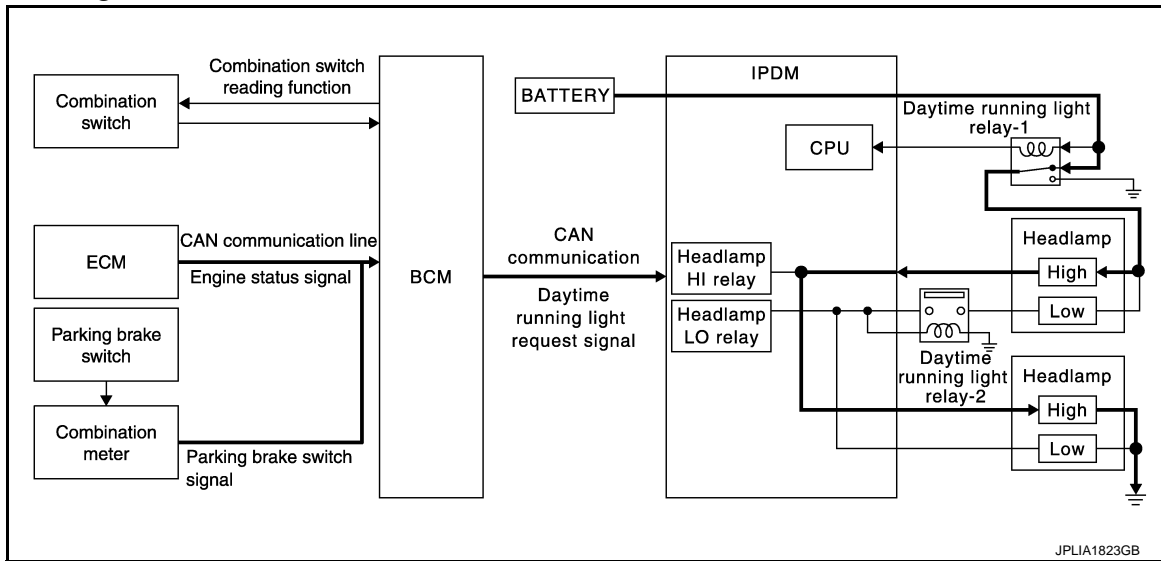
Combination switch

Combination switch reading function

ECM

CAN communication line

Engine status signal

Parking brake switch

Combination meter

Parking brake switch signal

BCM

CAN communication

Daytime running light request signal

IPDM

BATTERY

CPU

Daytime running light relay-1

Headlamp HI relay

Headlamp LO relay

Daytime running light relay-2

Headlamp

High

Low

Headlamp

High

Low

JPLIA1823GB